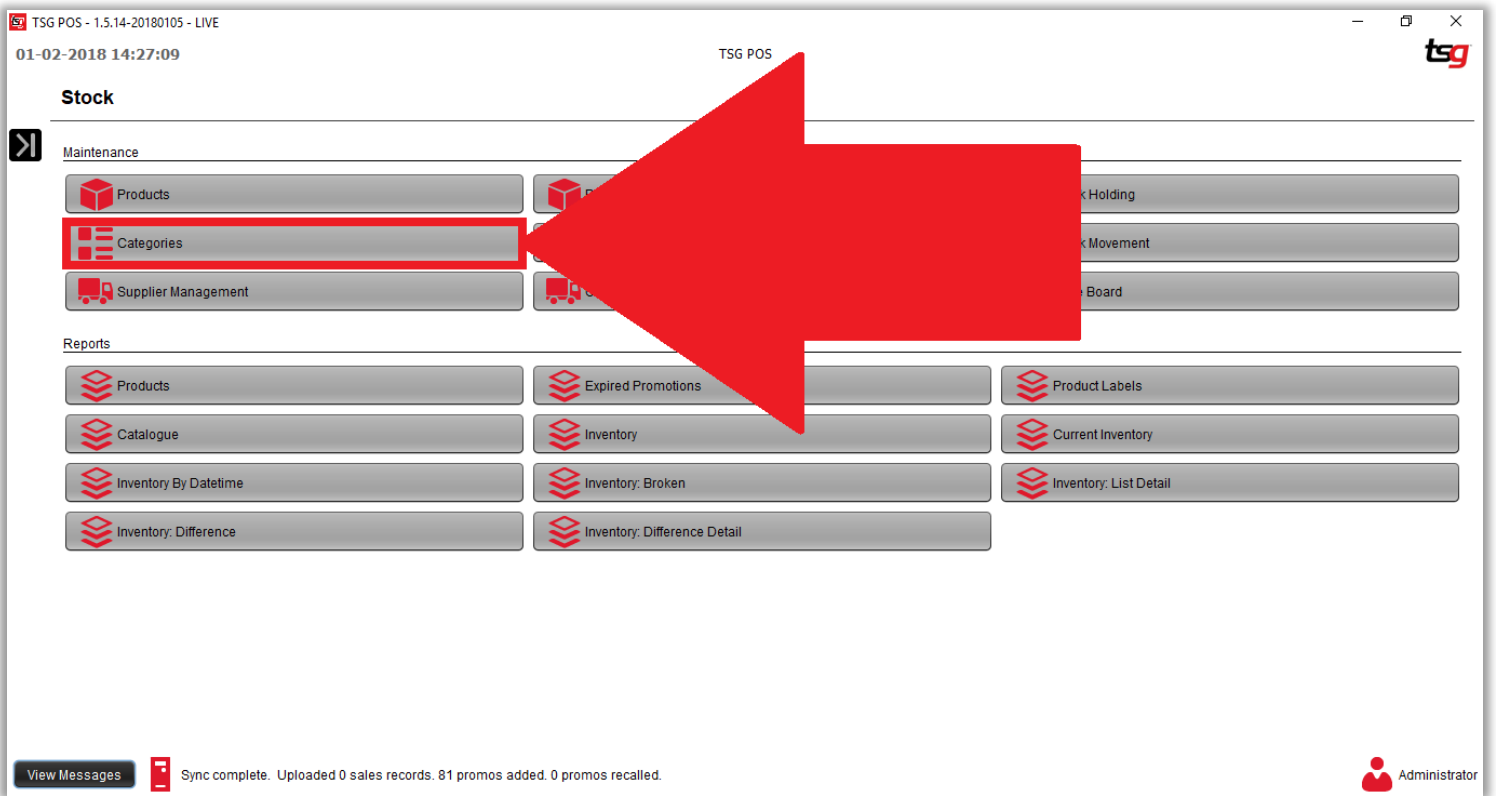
TSG POS - 1.5.14-20180105 - LIVE

01-02-2018 14:27:09

TSG POS

tsg

Stock

Maintenance

Products

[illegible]

k Holding

Categories

k Movement

Supplier Management

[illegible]

e Board

Reports

Products

Expired Promotions

Product Labels

Catalogue

Inventory

Current Inventory

Inventory By Datetime

Inventory: Broken

Inventory: List Detail

Inventory: Difference

Inventory: Difference Detail

View Messages

Sync complete. Uploaded 0 sales records. 81 promos added. 0 promos recalled.

Administrator